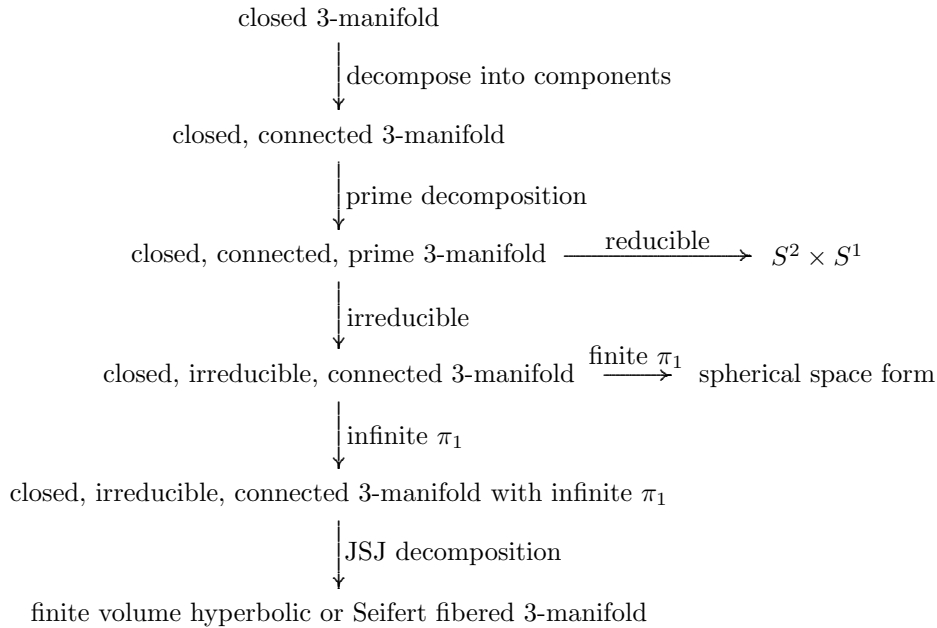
closed 3-manifold

decompose into components

closed, connected 3-manifold

prime decomposition

closed, connected, prime 3-manifold $\xrightarrow{\text{reducible}}$ $S^2 \times S^1$

irreducible

closed, irreducible, connected 3-manifold $\xrightarrow{\text{finite } \pi_1}$ spherical space form

infinite $\pi_1$

closed, irreducible, connected 3-manifold with infinite $\pi_1$

JSJ decomposition

finite volume hyperbolic or Seifert fibered 3-manifold